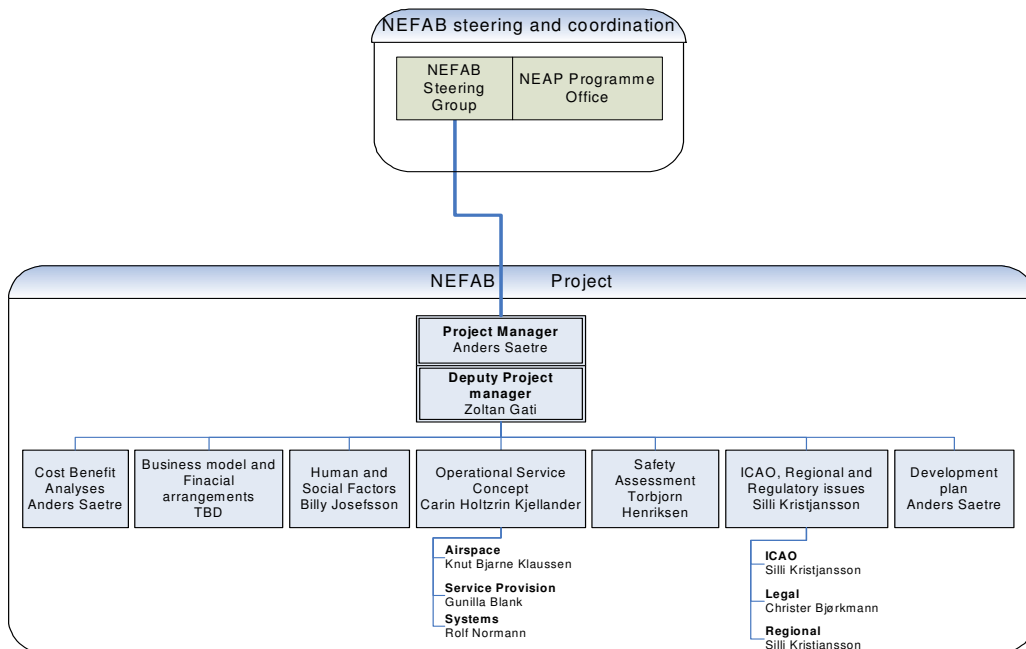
NEFAB steering and coordination

NEFAB Steering Group

NEAP Programme Office

NEFAB Project

**Project Manager**
Anders Saetre

**Deputy Project manager**
Zoltan Gati

Cost Benefit Analyses Anders Saetre

Business model and Finacial arrangements TBD

Human and Social Factors Billy Josefsson

Operational Service Concept Carin Holtzrin Kjellander

Safety Assessment Torbjorn Henriksen

ICAO, Regional and Regulatory issues Silli Kristjansson

Development plan Anders Saetre

**Airspace**
Knut Bjarne Klaussen

**Service Provision**
Gunilla Blank

**Systems**
Rolf Normann

**ICAO**
Silli Kristjansson

**Legal**
Christer Bjørkmann

**Regional**
Silli Kristiansson